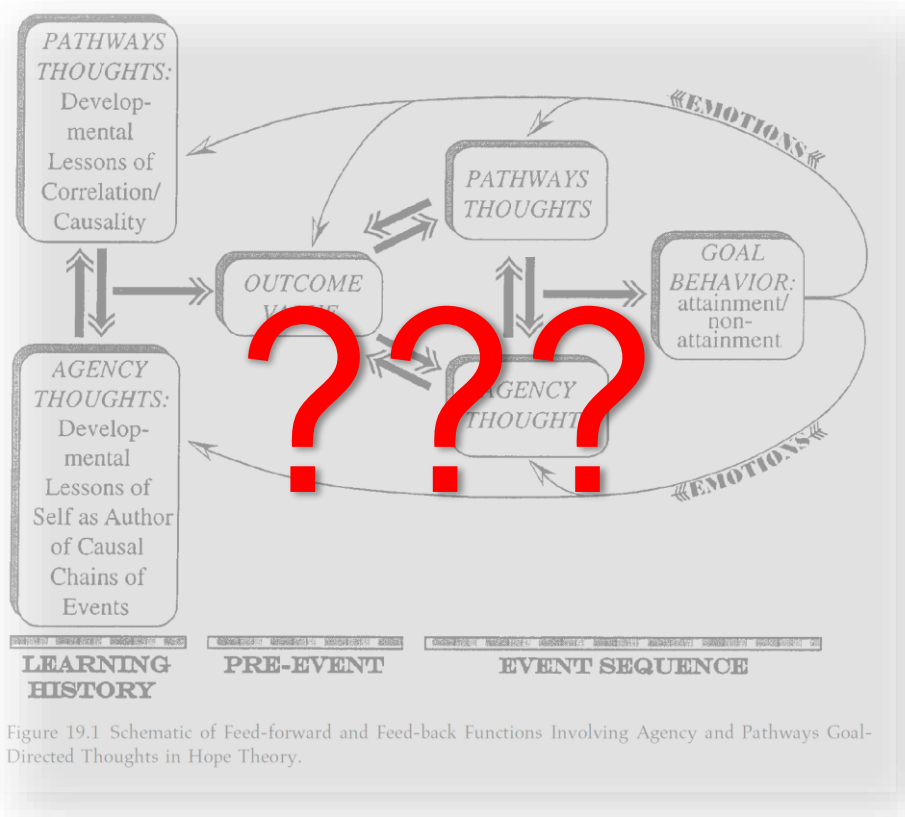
PATHWAYS THOUGHTS: Developmental Lessons of Correlation/ Causality

AGENCY THOUGHTS: Developmental Lessons of Self as Author of Causal Chains of Events

OUTCOME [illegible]

PATHWAYS THOUGHTS

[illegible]GENCY THOUGHT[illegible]

GOAL BEHAVIOR: attainment/ non-attainment

EMOTIONS

EMOTIONS

???

LEARNING HISTORY

PRE-EVENT

EVENT SEQUENCE

Figure 19.1 Schematic of Feed-forward and Feed-back Functions Involving Agency and Pathways Goal-Directed Thoughts in Hope Theory.